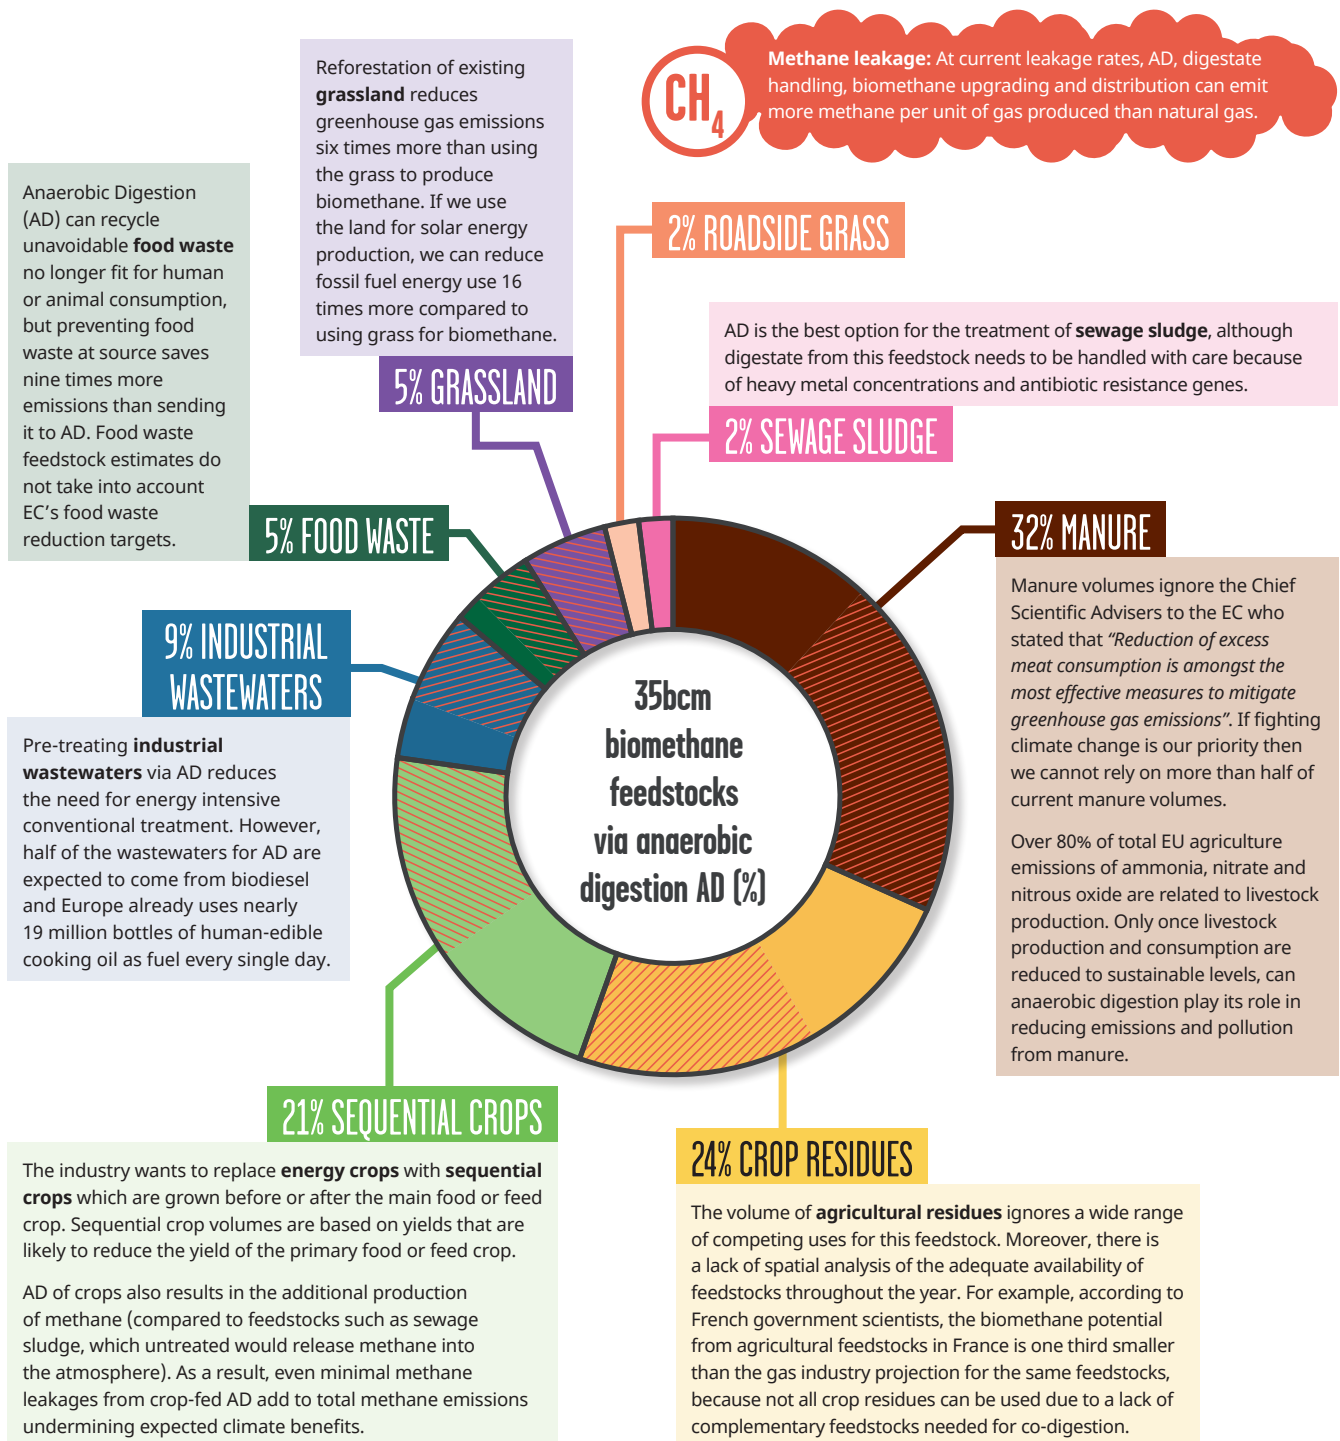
$CH_4$

**Methane leakage:** At current leakage rates, AD, digestate handling, biomethane upgrading and distribution can emit more methane per unit of gas produced than natural gas.

Reforestation of existing **grassland** reduces greenhouse gas emissions six times more than using the grass to produce biomethane. If we use the land for solar energy production, we can reduce fossil fuel energy use 16 times more compared to using grass for biomethane.

5% GRASSLAND

Anaerobic Digestion (AD) can recycle unavoidable **food waste** no longer fit for human or animal consumption, but preventing food waste at source saves nine times more emissions than sending it to AD. Food waste feedstock estimates do not take into account EC's food waste reduction targets.

5% FOOD WASTE

2% ROADSIDE GRASS

AD is the best option for the treatment of **sewage sludge**, although digestate from this feedstock needs to be handled with care because of heavy metal concentrations and antibiotic resistance genes.

2% SEWAGE SLUDGE

32% MANURE

Manure volumes ignore the Chief Scientific Advisers to the EC who stated that *"Reduction of excess meat consumption is amongst the most effective measures to mitigate greenhouse gas emissions"*. If fighting climate change is our priority then we cannot rely on more than half of current manure volumes.

Over 80% of total EU agriculture emissions of ammonia, nitrate and nitrous oxide are related to livestock production. Only once livestock production and consumption are reduced to sustainable levels, can anaerobic digestion play its role in reducing emissions and pollution from manure.

9% INDUSTRIAL WASTEWATERS

Pre-treating **industrial wastewaters** via AD reduces the need for energy intensive conventional treatment. However, half of the wastewaters for AD are expected to come from biodiesel and Europe already uses nearly 19 million bottles of human-edible cooking oil as fuel every single day.

35bcm biomethane feedstocks via anaerobic digestion AD (%)

21% SEQUENTIAL CROPS

The industry wants to replace **energy crops** with **sequential crops** which are grown before or after the main food or feed crop. Sequential crop volumes are based on yields that are likely to reduce the yield of the primary food or feed crop.

AD of crops also results in the additional production of methane (compared to feedstocks such as sewage sludge, which untreated would release methane into the atmosphere). As a result, even minimal methane leakages from crop-fed AD add to total methane emissions undermining expected climate benefits.

24% CROP RESIDUES

The volume of **agricultural residues** ignores a wide range of competing uses for this feedstock. Moreover, there is a lack of spatial analysis of the adequate availability of feedstocks throughout the year. For example, according to French government scientists, the biomethane potential from agricultural feedstocks in France is one third smaller than the gas industry projection for the same feedstocks, because not all crop residues can be used due to a lack of complementary feedstocks needed for co-digestion.